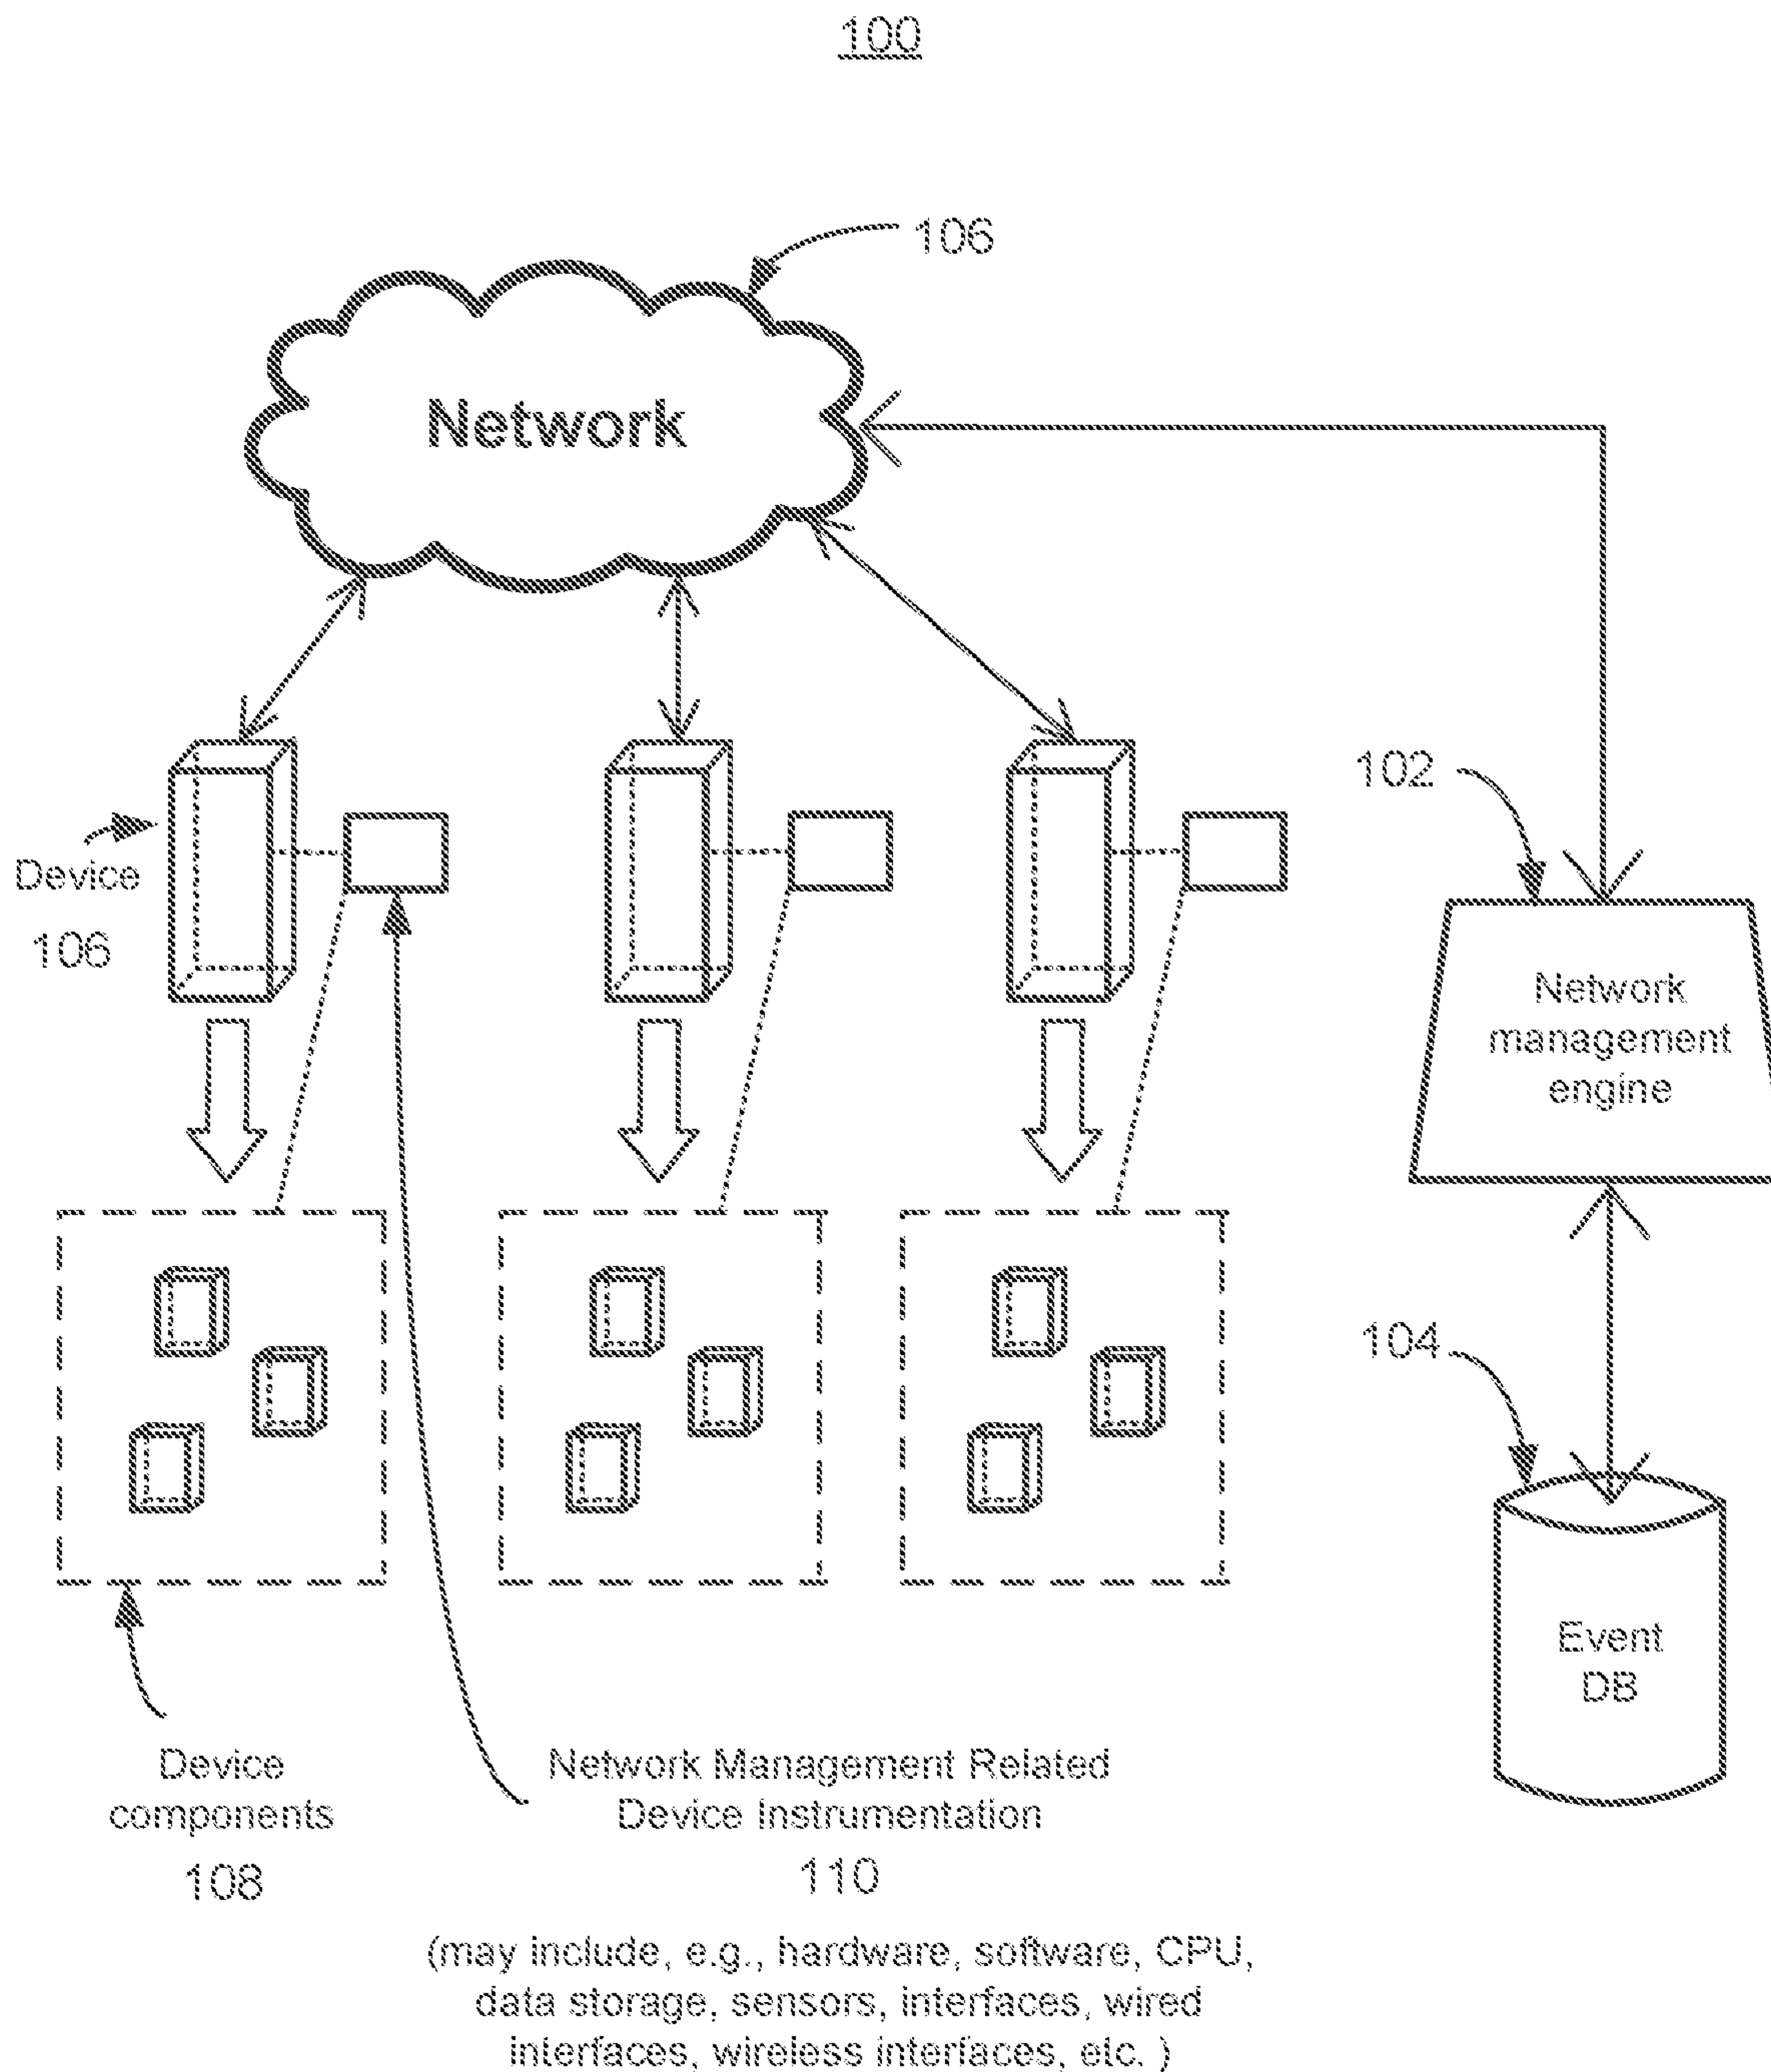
100

106

Network

102

Device

106

Network management engine

104

Event DB

Device components

108

Network Management Related Device Instrumentation

110

(may include, e.g., hardware, software, CPU, data storage, sensors, interfaces, wired interfaces, wireless interfaces, etc. )